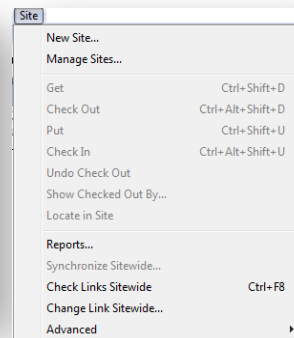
Site

New Site...
Manage Sites...

Get Ctrl+Shift+D
Check Out Ctrl+Alt+Shift+D
Put Ctrl+Shift+U
Check In Ctrl+Alt+Shift+U
Undo Check Out
Show Checked Out By...
Locate in Site

Reports...
Synchronize Sitewide...
Check Links Sitewide Ctrl+F8
Change Link Sitewide...
Advanced